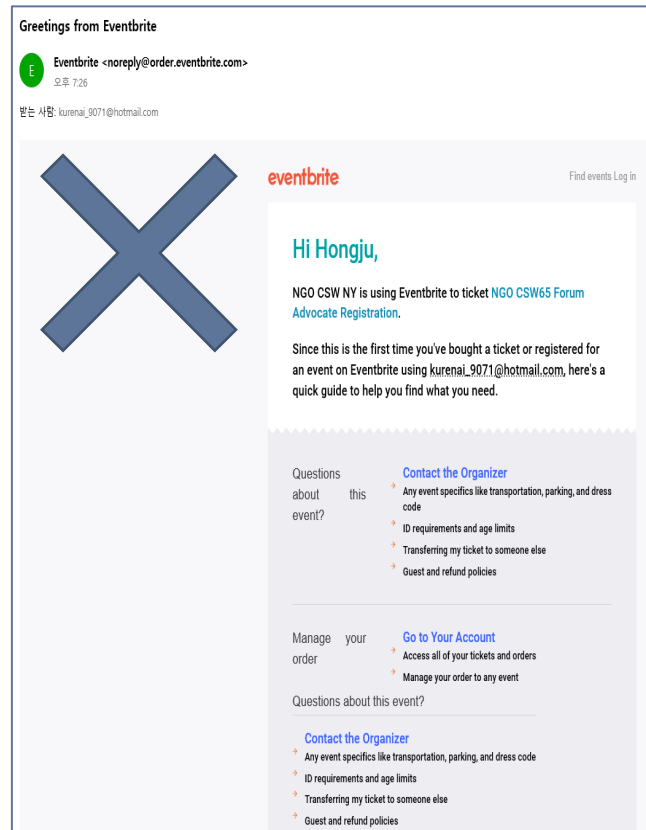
Greetings from Eventbrite

E

Eventbrite <noreply@order.eventbrite.com>
오후 7:26

받는 사람: kurenai_9071@hotmail.com

eventbrite

Find events Log in

Hi Hongju,

NGO CSW NY is using Eventbrite to ticket NGO CSW65 Forum Advocate Registration.

Since this is the first time you've bought a ticket or registered for an event on Eventbrite using kurenai_9071@hotmail.com, here's a quick guide to help you find what you need.

Questions about this event?

Contact the Organizer
Any event specifics like transportation, parking, and dress code
ID requirements and age limits
Transferring my ticket to someone else
Guest and refund policies

Manage your order

Go to Your Account
Access all of your tickets and orders
Manage your order to any event

Questions about this event?

Contact the Organizer
Any event specifics like transportation, parking, and dress code
ID requirements and age limits
Transferring my ticket to someone else
Guest and refund policies